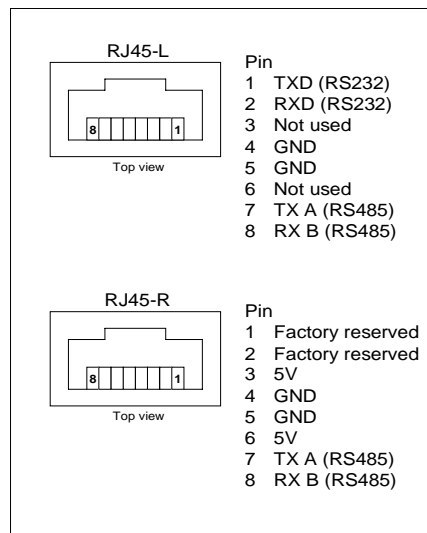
RJ45-L

8 1

Top view

Pin
1 TXD (RS232)
2 RXD (RS232)
3 Not used
4 GND
5 GND
6 Not used
7 TX A (RS485)
8 RX B (RS485)

RJ45-R

8 1

Top view

Pin
1 Factory reserved
2 Factory reserved
3 5V
4 GND
5 GND
6 5V
7 TX A (RS485)
8 RX B (RS485)